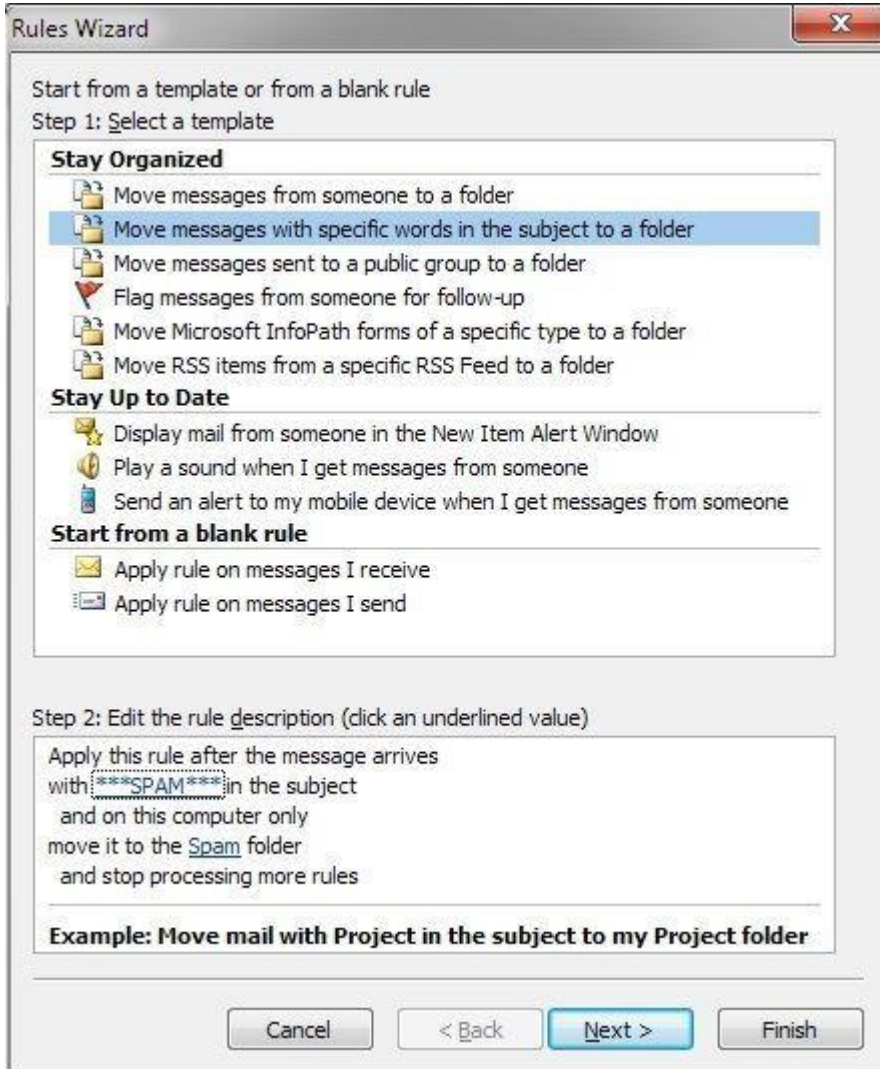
Rules Wizard

Start from a template or from a blank rule
Step 1: Select a template

Stay Organized
Move messages from someone to a folder
Move messages with specific words in the subject to a folder
Move messages sent to a public group to a folder
Flag messages from someone for follow-up
Move Microsoft InfoPath forms of a specific type to a folder
Move RSS items from a specific RSS Feed to a folder
Stay Up to Date
Display mail from someone in the New Item Alert Window
Play a sound when I get messages from someone
Send an alert to my mobile device when I get messages from someone
Start from a blank rule
Apply rule on messages I receive
Apply rule on messages I send

Step 2: Edit the rule description (click an underlined value)
Apply this rule after the message arrives
with ***SPAM*** in the subject
and on this computer only
move it to the Spam folder
and stop processing more rules

Example: Move mail with Project in the subject to my Project folder

Cancel
< Back
Next >
Finish